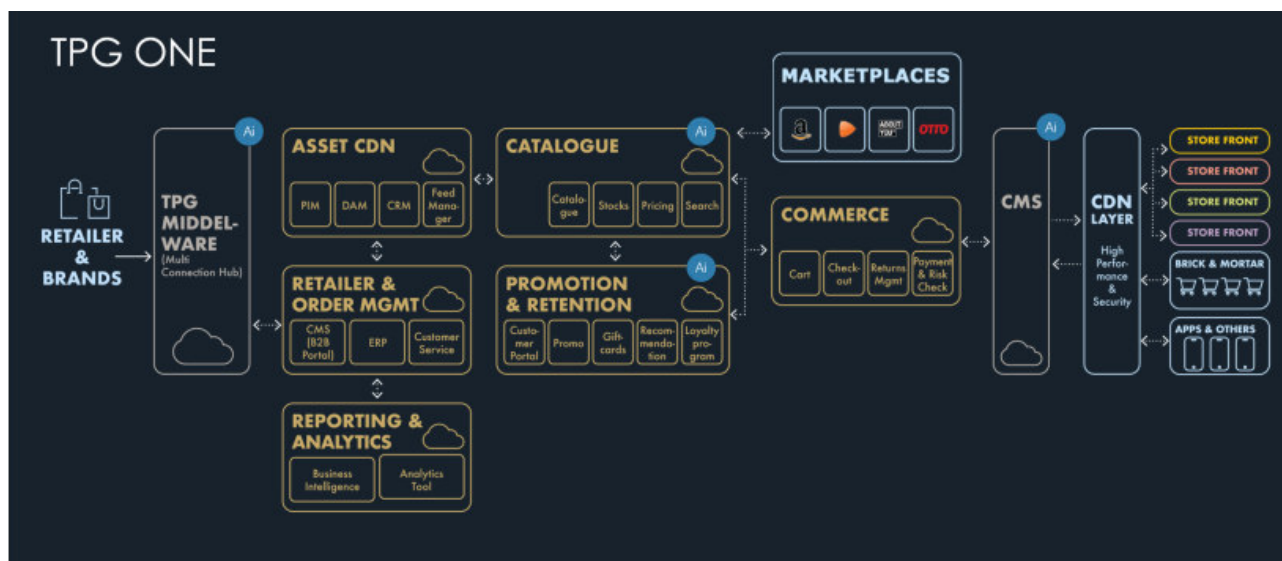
TPG ONE

RETAILER & BRANDS

Ai
TPG MIDDLEWARE
(Multi Connection Hub)

ASSET CDN
PIM
DAM
CRM
Feed Manager

RETAILER & ORDER MGMT
CMS (B2B Portal)
ERP
Customer Service

REPORTING & ANALYTICS
Business Intelligence
Analytics Tool

Ai
CATALOGUE
Catalogue
Stocks
Pricing
Search

Ai
PROMOTION & RETENTION
Customer Portal
Promo
Giftcards
Recommendation
Loyalty program

MARKETPLACES
ABOUT YOU
OTTO

COMMERCE
Cart
Checkout
Returns Mgmt
Payment & Risk Check

Ai
CMS

CDN LAYER
High Performance & Security

STORE FRONT
STORE FRONT
STORE FRONT
STORE FRONT
BRICK & MORTAR
APPS & OTHERS